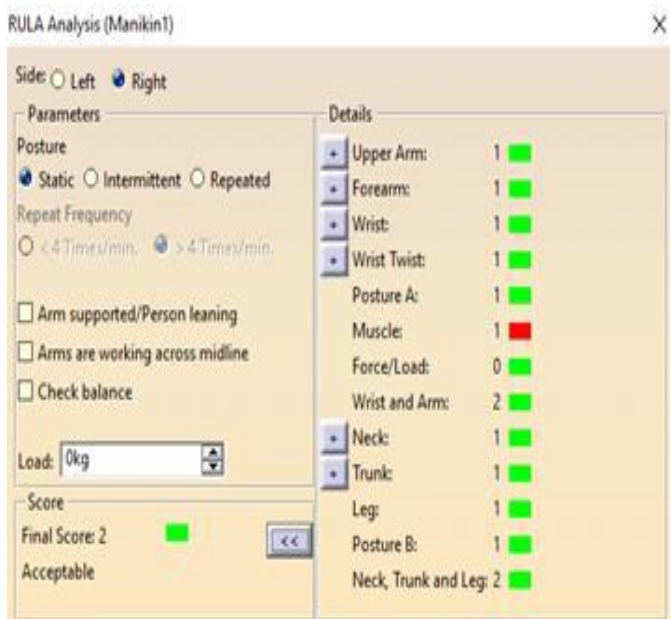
RULA Analysis (Manikin1)

X

Side: Left Right

Parameters

Posture

Static Intermittent Repeated

Repeat Frequency

< 4 Times/min. > 4 Times/min.

Arm supported/Person leaning

Arms are working across midline

Check balance

Load: 0kg

Score

Final Score: 2

Acceptable

<<

Details

+ Upper Arm: 1

+ Forearm: 1

+ Wrist: 1

+ Wrist Twist: 1

Posture A: 1

Muscle: 1

Force/Load: 0

Wrist and Arm: 2

+ Neck: 1

+ Trunk: 1

Leg: 1

Posture B: 1

Neck, Trunk and Leg: 2